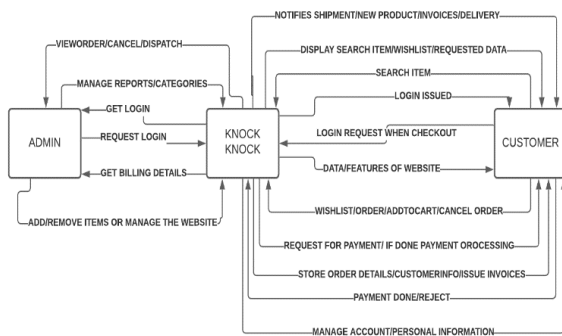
NOTIFIES SHIPMENT/NEW PRODUCT/INVOICES/DELIVERY

VIEWORDER/CANCEL/DISPATCH

DISPLAY SEARCH ITEM/WISHLIST/REQUESTED DATA

MANAGE REPORTS/CATEGORIES

SEARCH ITEM

GET LOGIN

LOGIN ISSUED

ADMIN

REQUEST LOGIN

KNOCK KNOCK

LOGIN REQUEST WHEN CHECKOUT

CUSTOMER

GET BILLING DETAILS

DATA/FEATURES OF WEBSITE

ADD/REMOVE ITEMS OR MANAGE THE WEBSITE

WISHLIST/ORDER/ADDTOCART/CANCEL ORDER

REQUEST FOR PAYMENT/ IF DONE PAYMENT OROCESSING

STORE ORDER DETAILS/CUSTOMERINFO/ISSUE INVOICES

PAYMENT DONE/REJECT

MANAGE ACCOUNT/PERSONAL INFORMATION